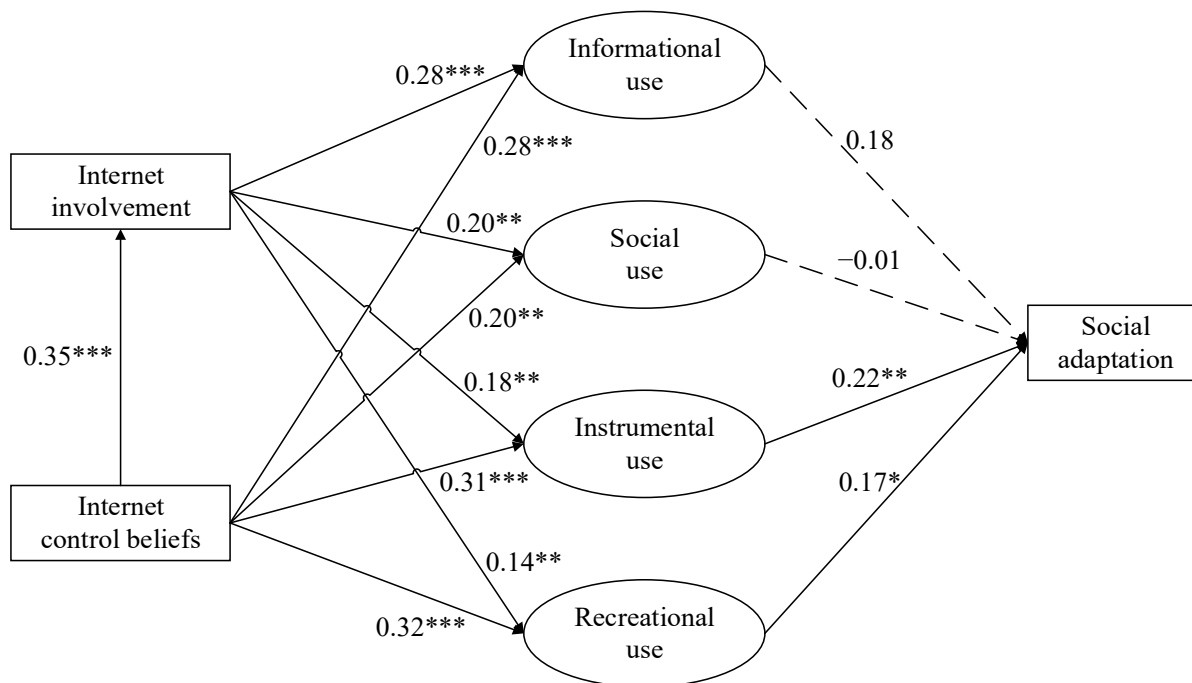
Informational use

0.28***

0.28***

0.18

Internet involvement

0.20**

Social use

−0.01

0.20**

0.35***

Social adaptation

0.18**

0.22**

Instrumental use

0.31***

0.17*

Internet control beliefs

0.14**

0.32***

Recreational use